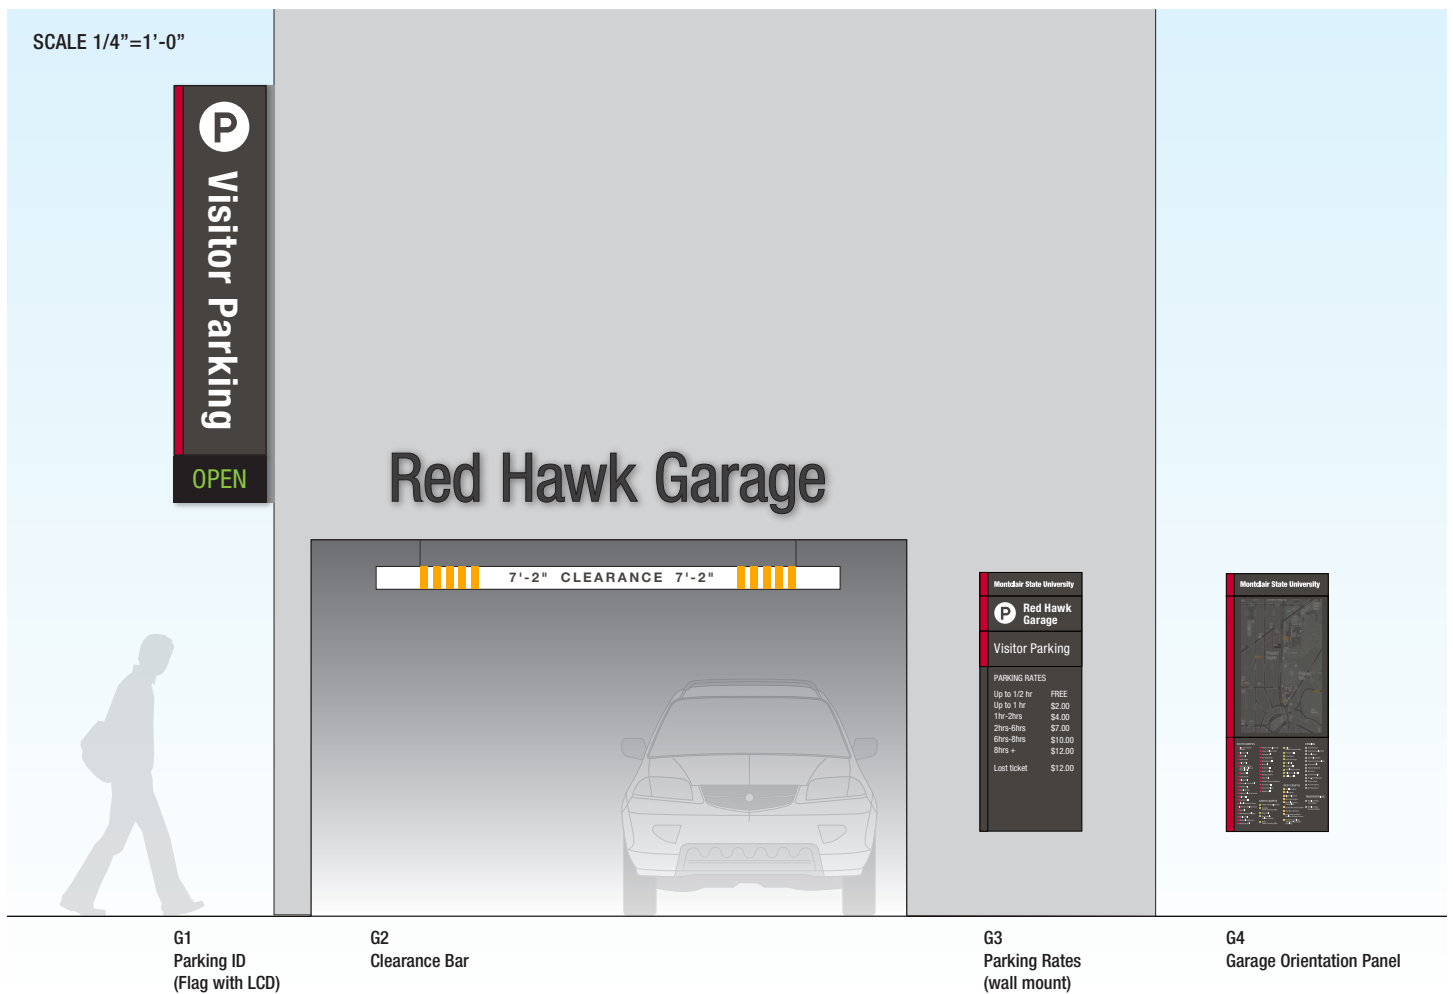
SCALE 1/4”=1’-0”

P Visitor Parking

OPEN

Red Hawk Garage

7'-2" CLEARANCE 7'-2"

Montclair State University

P Red Hawk Garage

Visitor Parking

PARKING RATES

| | |
|---|---|
| Up to 1/2 hr | FREE |
| Up to 1 hr | \$2.00 |
| 1hr-2hrs | \$4.00 |
| 2hrs-6hrs | \$7.00 |
| 6hrs-8hrs | \$10.00 |
| 8hrs + | \$12.00 |
| Lost ticket | \$12.00 |

Montclair State University

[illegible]

G1
Parking ID
(Flag with LCD)

G2
Clearance Bar

G3
Parking Rates
(wall mount)

G4
Garage Orientation Panel